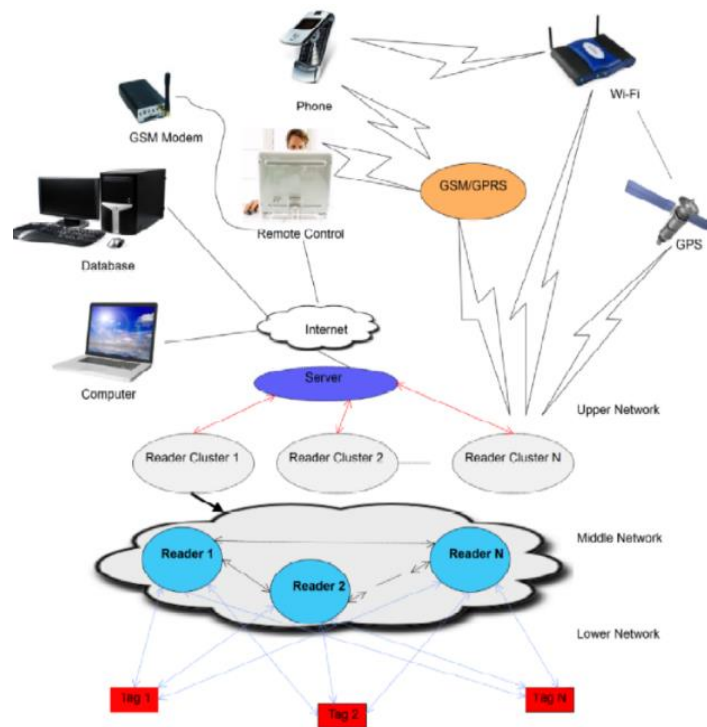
Phone

Wi-Fi

GSM Modem

GSM/GPRS

Remote Control

GPS

Database

Internet

Computer

Server

Upper Network

Reader Cluster 1

Reader Cluster 2

Reader Cluster N

Middle Network

Reader 1

Reader N

Reader 2

Lower Network

Tag 1

Tag 2

Tag N